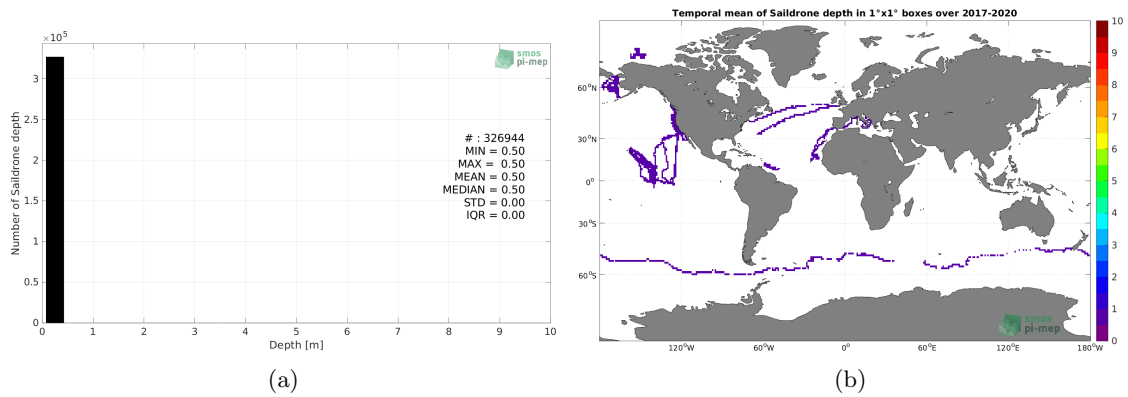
$\times 10^5$

smos
pi-mep

3

2.5

2

1.5

1

0.5

0

Number of Saildrone depth

# : 326944
MIN = 0.50
MAX = 0.50
MEAN = 0.50
MEDIAN = 0.50
STD = 0.00
IQR = 0.00

0 1 2 3 4 5 6 7 8 9 10

Depth [m]

(a)

Temporal mean of Saildrone depth in 1°x1° boxes over 2017-2020

60°N

30°N

0°

30°S

60°S

120°W 60°W 0° 60°E 120°E 180°W

smos
pi-mep

10
9
8
7
6
5
4
3
2
1
0

(b)